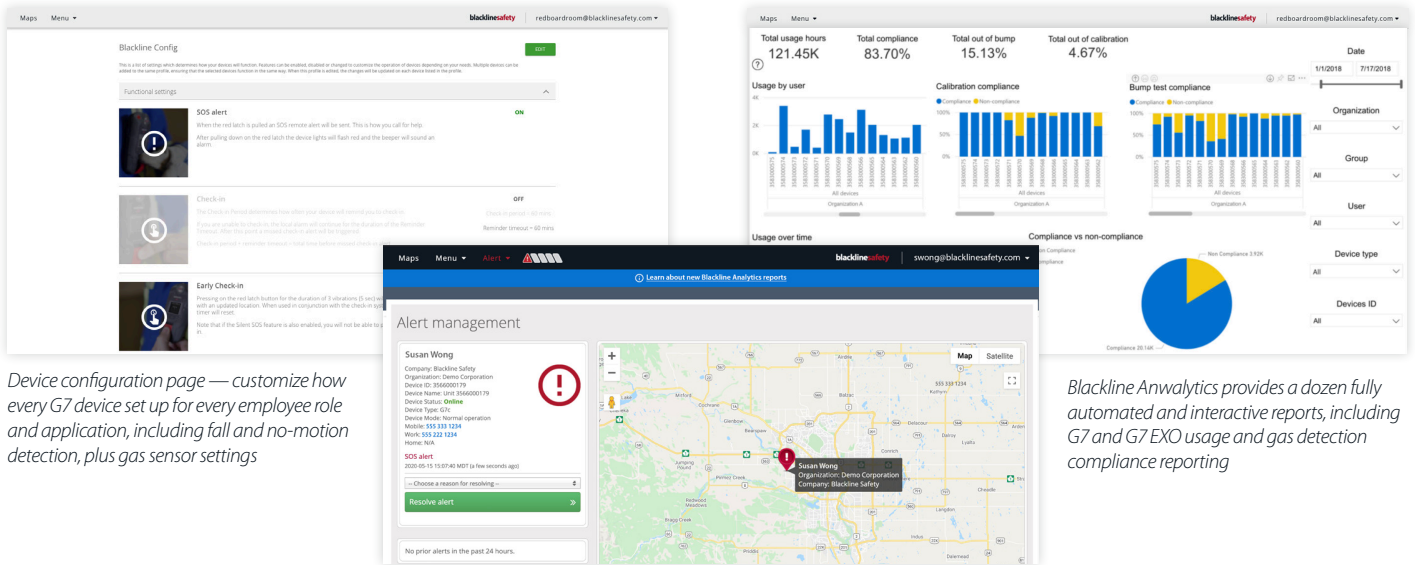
Maps Menu ▾ blacklinesafety redboardroom@blacklinesafety.com ▾

Blackline Config

EDIT

This is a list of settings which determines how your devices will function. Features can be enabled, disabled or changed to customize the operation of devices depending on your needs. Multiple devices can be added to the same profile, ensuring that the selected devices function in the same way. When this profile is edited, the changes will be updated on each device listed in the profile.

Functional settings

SOS alert

ON

When the red latch is pulled an SOS remote alert will be sent. This is how you call for help.

After pulling down on the red latch the device lights will flash red and the beeper will sound an alarm.

Check-in

OFF

The Check-in Period determines how often your device will remind you to check in.

Check-in period = 60 mins

If you are unable to check in the local alarm will continue for the duration of the Reminder Timeout. After this point a missed check-in alert will be triggered.

Reminder timeout = 60 mins

Check-in period + reminder timeout = total time before missed check-in

Early Check-in

Pressing on the red latch button for the duration of 3 vibrations (5 sec) with an updated location. When used in conjunction with the check-in sys timer will reset.

Note that if the Silent SOS feature is also enabled, you will not be able to

Device configuration page — customize how every G7 device set up for every employee role and application, including fall and no-motion detection, plus gas sensor settings

Maps Menu ▾ blacklinesafety redboardroom@blacklinesafety.com ▾

Total usage hours
121.45K

Total compliance
83.70%

Total out of bump
15.13%

Total out of calibration
4.67%

Date

1/1/2018 7/17/2018

Usage by user

4K
2K
0K

All devices
Organization A

Calibration compliance

● Compliance ● Non-compliance

100%
50%
0%

All devices
Organization A

Bump test compliance

● Compliance ● Non-compliance

100%
50%
0%

All devices
Organization A

Organization
All

Group
All

User
All

Device type
All

Devices ID
All

Usage over time

Compliance vs non-compliance

Non Compliance 3.93K

Compliance 20.14K

Blackline Anwalytics provides a dozen fully automated and interactive reports, including G7 and G7 EXO usage and gas detection compliance reporting

Maps Menu ▾ Alert ▾ blacklinesafety swong@blacklinesafety.com ▾

Learn about new Blackline Analytics reports

Alert management

Susan Wong

Company: Blackline Safety
Organization: Demo Corporation
Device ID: 3566000179
Device Name: Unit 3566000179
Device Status: Online
Device Type: G7c
Device Mode: Normal operation
Mobile: 555 333 1234
Work: 555 222 1234
Home: N/A

SOS alert
2020-05-15 15:07:40 MDT (a few seconds ago)

-- Choose a reason for resolving --

Resolve alert

No prior alerts in the past 24 hours.

Map Satellite

555 333 1234

Susan Wong
Organization: Demo Corporation
Company: Blackline Safety

Jumping Pound
Redwood Meadows
Bragg Creek
Priddis
Balzac
Delacour
Chestermere
Strathmore
Cheadle
Dalemead